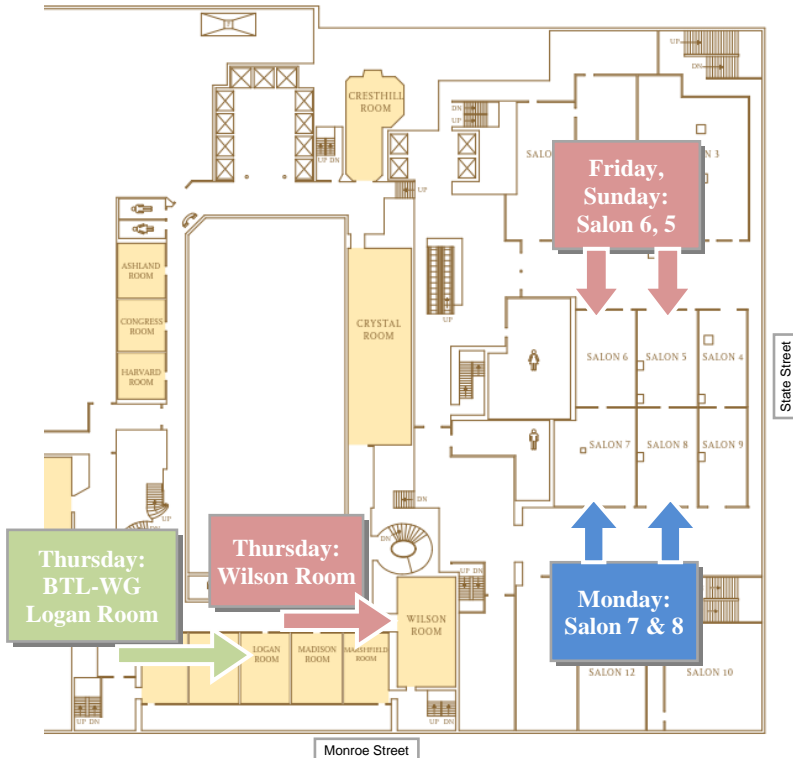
CRESTHILL ROOM

UP
DN

UP DN

UP

SALON

N 3

Friday, Sunday: Salon 6, 5

ASHLAND ROOM

CONGRESS ROOM

HARVARD ROOM

CRYSTAL ROOM

UP

SALON 6

SALON 5

SALON 4

State Street

SALON 7

SALON 8

SALON 9

UP

DN

DN

Thursday: BTL-WG Logan Room

Thursday: Wilson Room

UP DN

Monday: Salon 7 & 8

WILSON ROOM

LOGAN ROOM

MADISON ROOM

MARSHFIELD ROOM

SALON 12

SALON 10

UP DN

UP DN

Monroe Street